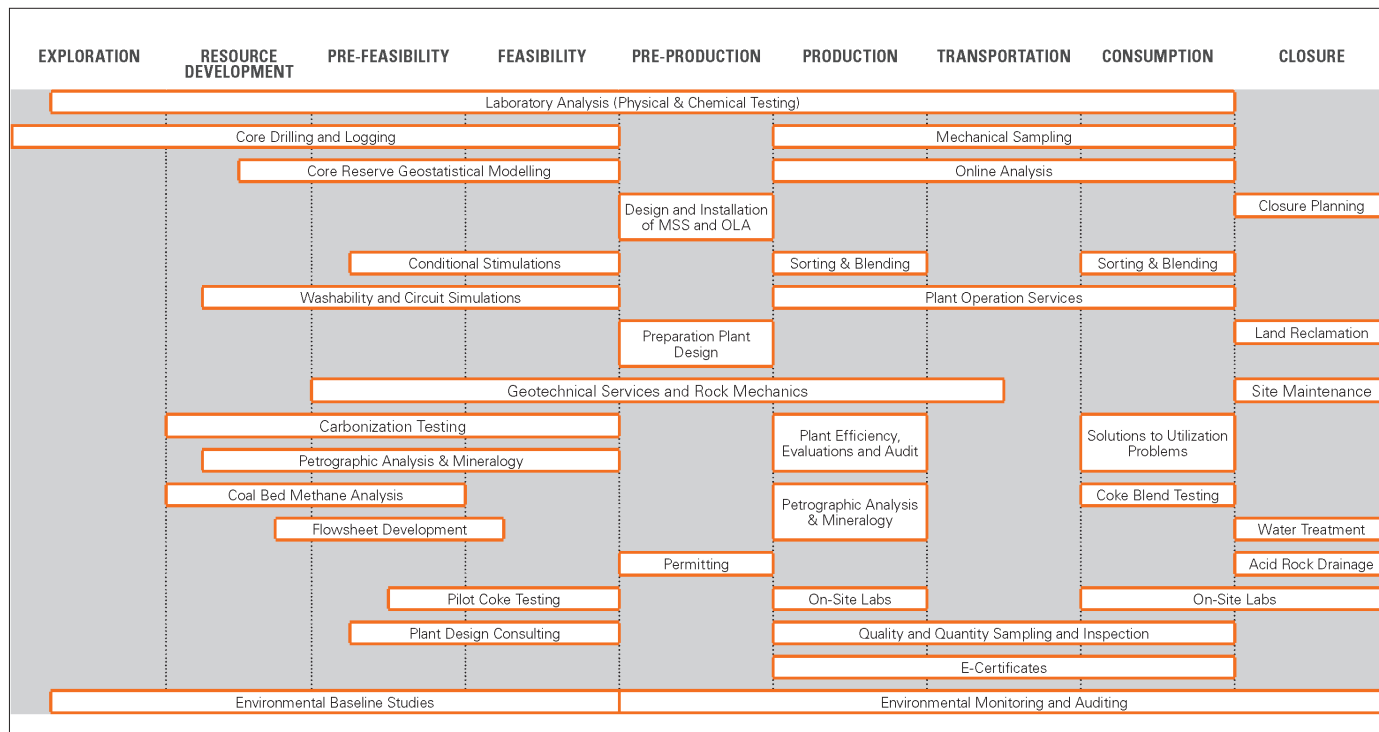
EXPLORATION

RESOURCE DEVELOPMENT

PRE-FEASIBILITY

FEASIBILITY

PRE-PRODUCTION

PRODUCTION

TRANSPORTATION

CONSUMPTION

CLOSURE

Laboratory Analysis (Physical & Chemical Testing)

Core Drilling and Logging

Mechanical Sampling

Core Reserve Geostatistical Modelling

Online Analysis

Design and Installation of MSS and OLA

Closure Planning

Conditional Stimulations

Sorting & Blending

Sorting & Blending

Washability and Circuit Simulations

Plant Operation Services

Preparation Plant Design

Land Reclamation

Geotechnical Services and Rock Mechanics

Site Maintenance

Carbonization Testing

Plant Efficiency, Evaluations and Audit

Solutions to Utilization Problems

Petrographic Analysis & Mineralogy

Coal Bed Methane Analysis

Coke Blend Testing

Petrographic Analysis & Mineralogy

Flowsheet Development

Water Treatment

Permitting

Acid Rock Drainage

Pilot Coke Testing

On-Site Labs

On-Site Labs

Plant Design Consulting

Quality and Quantity Sampling and Inspection

E-Certificates

Environmental Baseline Studies

Environmental Monitoring and Auditing